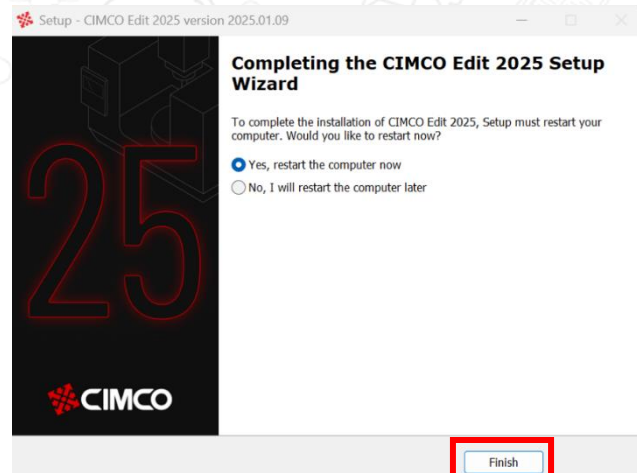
Setup - CIMCO Edit 2025 version 2025.01.09

Completing the CIMCO Edit 2025 Setup Wizard

To complete the installation of CIMCO Edit 2025, Setup must restart your computer. Would you like to restart now?

Yes, restart the computer now

No, I will restart the computer later

25

CIMCO

Finish